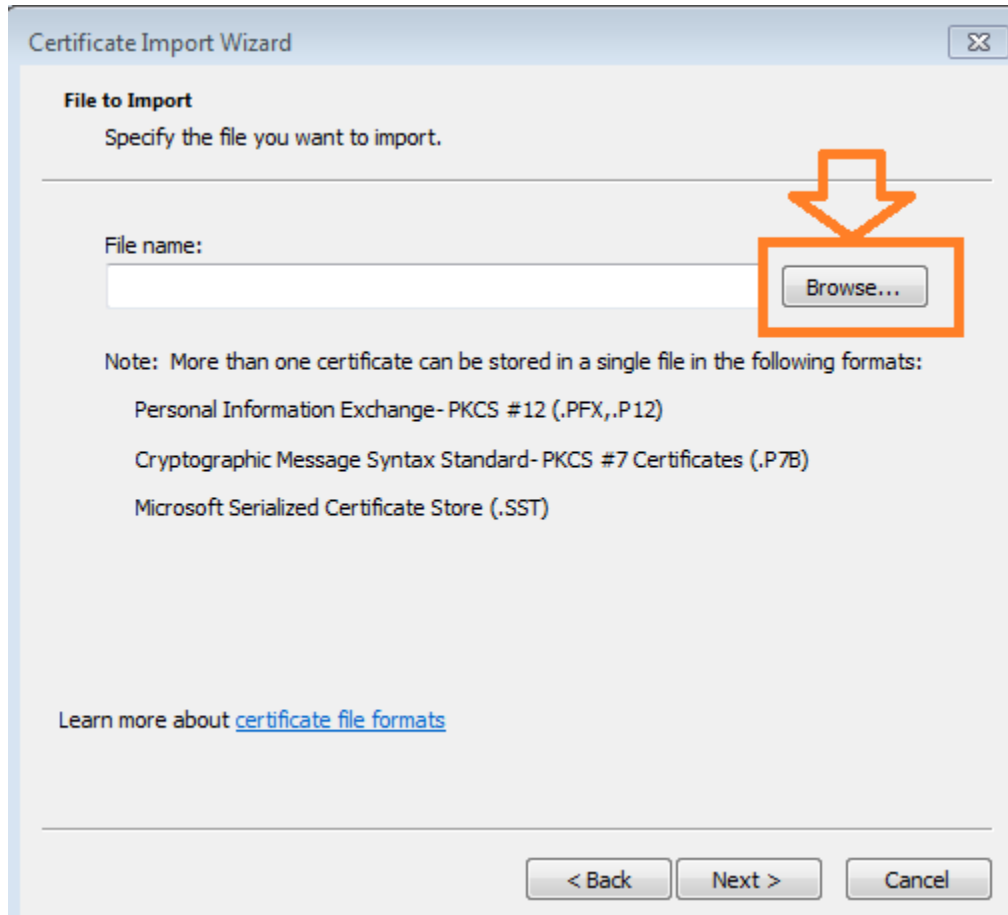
Certificate Import Wizard

File to Import

Specify the file you want to import.

File name:

Browse...

Note: More than one certificate can be stored in a single file in the following formats:

Personal Information Exchange- PKCS #12 (.PFX,.P12)

Cryptographic Message Syntax Standard- PKCS #7 Certificates (.P7B)

Microsoft Serialized Certificate Store (.SST)

Learn more about certificate file formats

< Back Next > Cancel